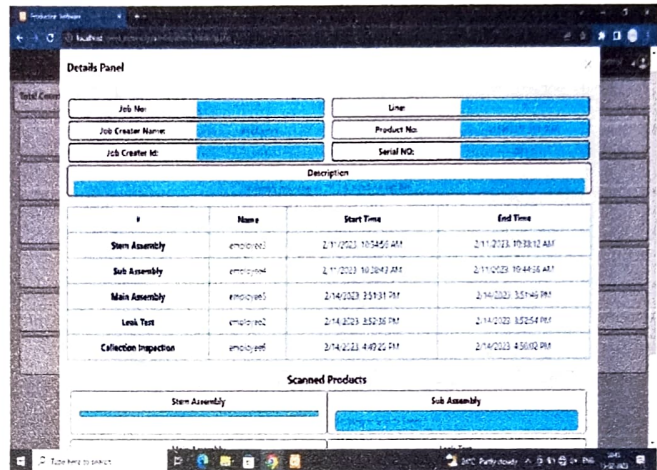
Production Software

localhost

Details Panel

Total Count

Job No:

Line:

Job Creator Name:

Product No:

Job Creator Id:

Serial NO:

Description

| # | Name | Start Time | End Time |
|---|---|---|---|
| Stem Assembly | employee2 | 2/11/2023 10:34:56 AM | 2/11/2023 10:38:12 AM |
| Sub Assembly | employee4 | 2/11/2023 10:38:43 AM | 2/11/2023 10:44:56 AM |
| Main Assembly | employee5 | 2/14/2023 3:51:31 PM | 2/14/2023 3:51:46 PM |
| Leak Test | employee2 | 2/14/2023 3:52:36 PM | 2/14/2023 3:52:54 PM |
| Collection Inspection | employee6 | 2/14/2023 4:40:25 PM | 2/14/2023 4:50:02 PM |

Scanned Products

Stem Assembly

Sub Assembly

Main Assembly

Leak Test

Type here to search

28°C Partly cloudy

ENG